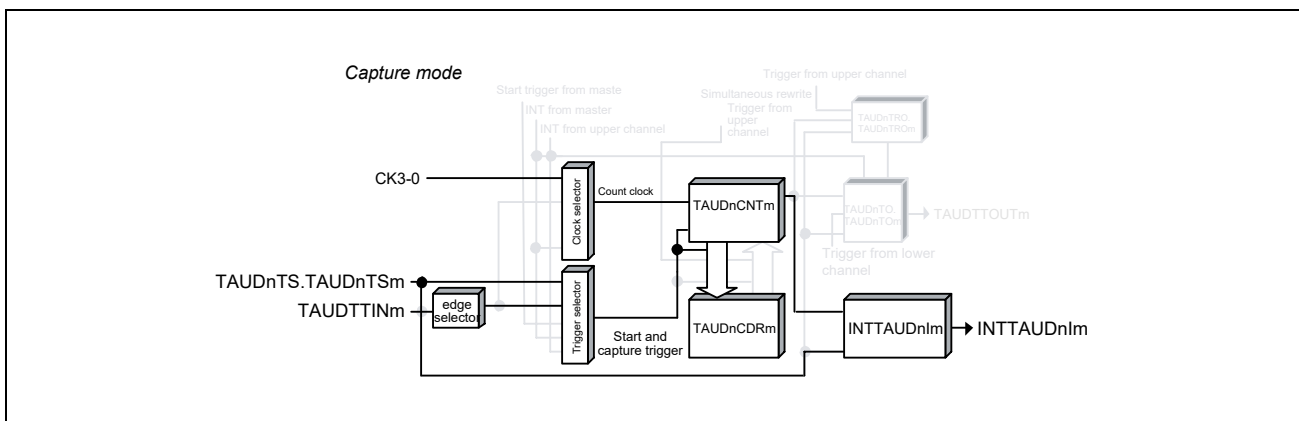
Capture mode

Start trigger from maste
INT from master
INT from upper channel
Simultaneous rewrite
Trigger from upper channel
Trigger from upper channel
TAUDnTRO, TAUDnTROm
TAUDnTO, TAUDnTOm
TAUDTTOUTm
Trigger from lower channel

CK3-0
Clock selector
Count clock
TAUDnCNTm
TAUDnTS.TAUDnTSm
TAUDTTINm
edge selector
Trigger selector
Start and capture trigger
TAUDnCDRm
INTTAUDnIm
INTTAUDnIm